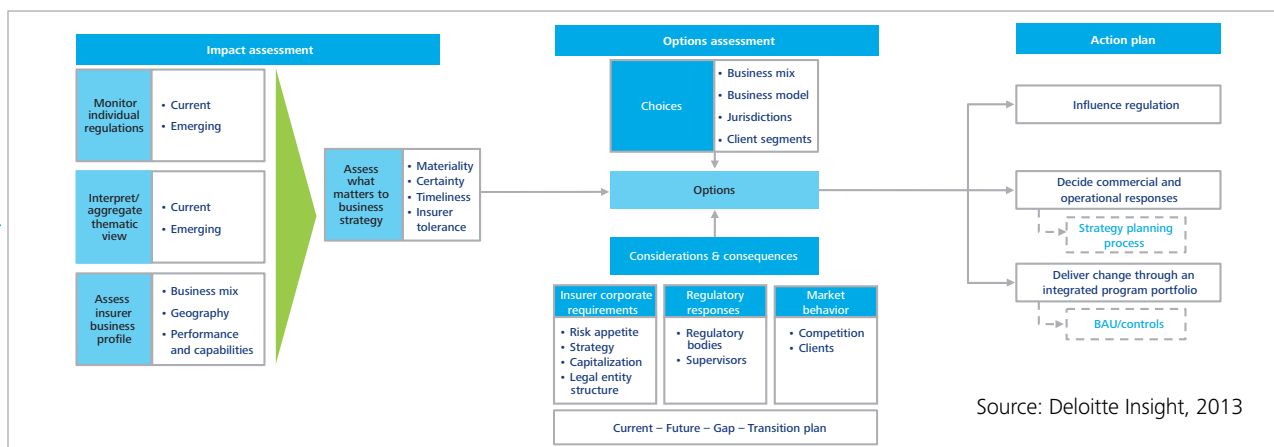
Impact assessment

Monitor individual regulations
• Current
• Emerging

Interpret/ aggregate thematic view
• Current
• Emerging

Assess insurer business profile
• Business mix
• Geography
• Performance and capabilities

Assess what matters to business strategy
• Materiality
• Certainty
• Timeliness
• Insurer tolerance

Options assessment

Choices
• Business mix
• Business model
• Jurisdictions
• Client segments

Options

Considerations & consequences

Insurer corporate requirements
• Risk appetite
• Strategy
• Capitalization
• Legal entity structure

Regulatory responses
• Regulatory bodies
• Supervisors

Market behavior
• Competition
• Clients

Current – Future – Gap – Transition plan

Action plan

Influence regulation

Decide commercial and operational responses

Strategy planning process

Deliver change through an integrated program portfolio

BAU/controls

Source: Deloitte Insight, 2013